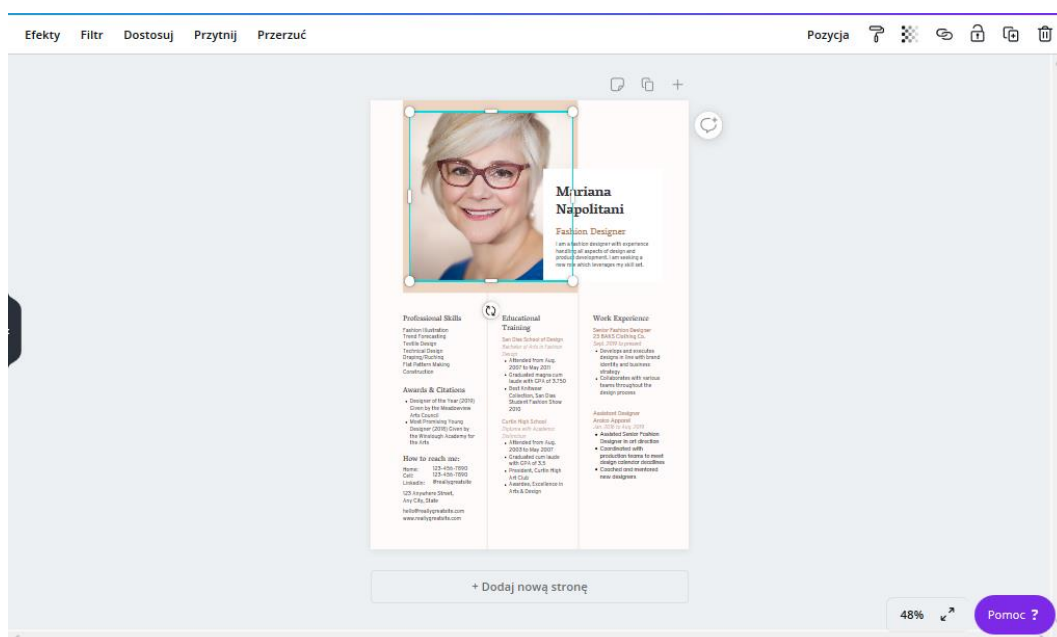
Efekty Filtr Dostosuj Przytnij Przerzuć

Pozycja

Mariana Napolitani

Fashion Designer

I am a fashion designer with experience handling all aspects of design and product development. I am seeking a new role which leverages my skill set.

Professional Skills

Fashion Illustration
Trend Forecasting
Textile Design
Technical Design
Draping/Ruching
Flat Pattern Making
Construction

Awards & Citations

• Designer of the Year (2019) Given by the Meadowview Arts Council
• Most Promising Young Designer (2018) Given by the Winsbaugh Academy for the Arts

How to reach me:

Home: 123-456-7890
Cell: 123-456-7890
LinkedIn: @reallygreatsite

123 Anywhere Street, Any City, State

hello@reallygreatsite.com
www.reallygreatsite.com

Educational Training

San Dias School of Design
Bachelor of Arts in Fashion Design

• Attended from Aug. 2007 to May 2011
• Graduated magna cum laude with GPA of 3.750
• Best Knitwear Collection, San Dias Student Fashion Show 2010

Curtis High School
Diploma with Academic Distinction

• Attended from Aug. 2003 to May 2007
• Graduated cum laude with GPA of 3.5
• President, Curtis High Art Club
• Awardee, Excellence in Arts & Design

Work Experience

Senior Fashion Designer
23 BAKS Clothing Co.
Sept. 2019 to present

• Develops and executes designs in line with brand identity and business strategy
• Collaborates with various teams throughout the design process

Assistant Designer
Arabic Apparel
Jan. 2018 to Aug 2019

• Assisted Senior Fashion Designer in art direction
• Coordinated with production teams to meet design calendar deadlines
• Coached and mentored new designees

+ Dodaj nową stronę

48%

Pomoc ?